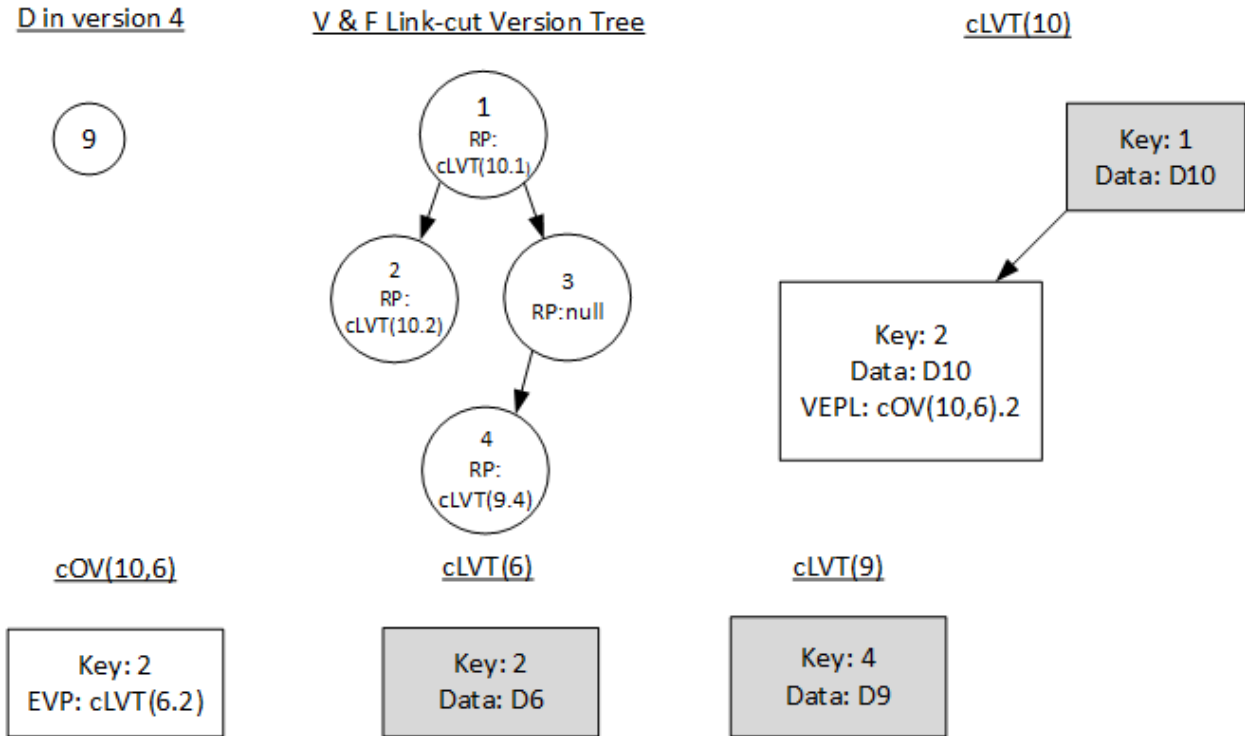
D in version 4

9

V & F Link-cut Version Tree

1
RP:
cLVT(10.1)

2
RP:
cLVT(10.2)

3
RP:null

4
RP:
cLVT(9.4)

cLVT(10)

Key: 1
Data: D10

Key: 2
Data: D10
VEPL: cOV(10,6).2

cOV(10,6)

Key: 2
EVP: cLVT(6.2)

cLVT(6)

Key: 2
Data: D6

cLVT(9)

Key: 4
Data: D9